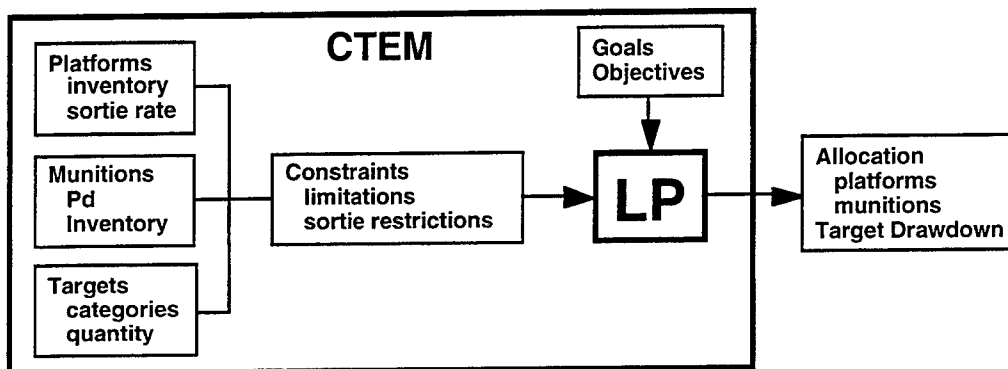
CTEM

Platforms
inventory
sortie rate

Munitions
Pd
Inventory

Targets
categories
quantity

Goals
Objectives

Constraints
limitations
sortie restrictions

LP

Allocation
platforms
munitions
Target Drawdown